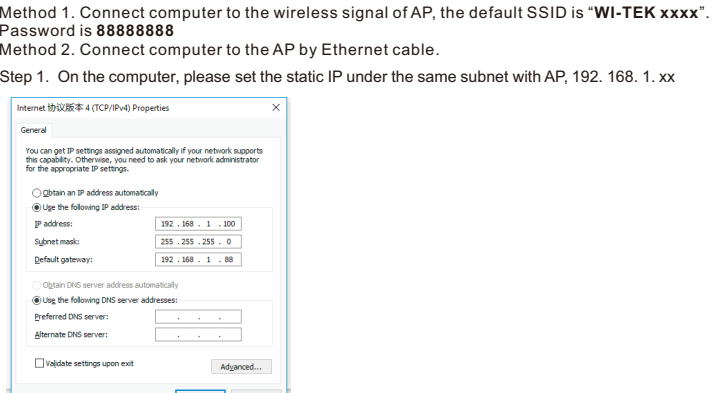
Method 1. Connect computer to the wireless signal of AP, the default SSID is "**WI-TEK xxxx**". Password is **88888888**
Method 2. Connect computer to the AP by Ethernet cable.

Step 1. On the computer, please set the static IP under the same subnet with AP, 192. 168. 1. xx

Internet 协议版本 4 (TCP/IPv4) Properties ×

General

You can get IP settings assigned automatically if your network supports this capability. Otherwise, you need to ask your network administrator for the appropriate IP settings.

Obtain an IP address automatically
Use the following IP address:
IP address: 192 . 168 . 1 . 100
Subnet mask: 255 . 255 . 255 . 0
Default gateway: 192 . 168 . 1 . 88

Obtain DNS server address automatically
Use the following DNS server addresses:
Preferred DNS server: . . .
Alternate DNS server: . . .

Validate settings upon exit
Advanced...